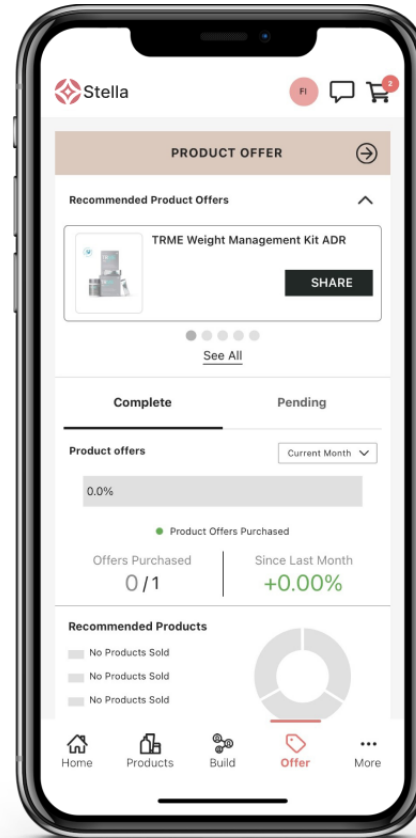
Stella

FI

2

PRODUCT OFFER

Recommended Product Offers

TRME Weight Management Kit ADR

SHARE

See All

Complete

Pending

Product offers

Current Month

0.0%

Product Offers Purchased

Offers Purchased
0 / 1

Since Last Month
+0.00%

Recommended Products

No Products Sold

No Products Sold

No Products Sold

Home

Products

Build

Offer

More